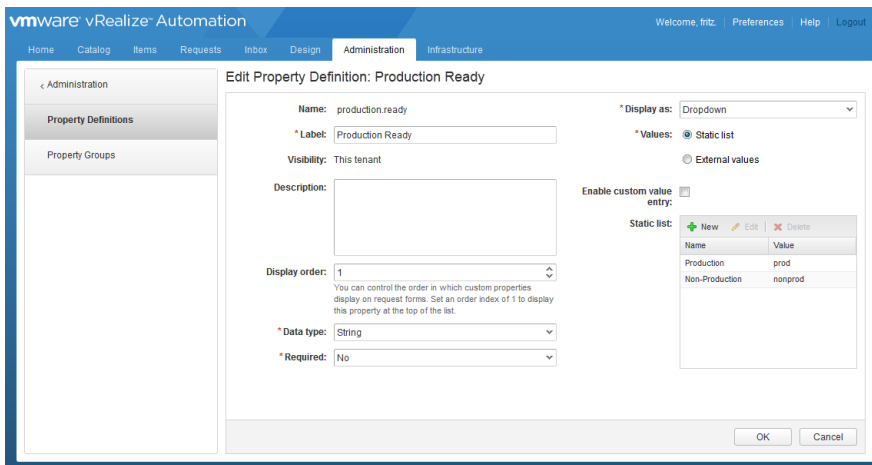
vmware vRealize Automation

Welcome, fritz. | Preferences | Help | Logout

Home Catalog Items Requests Inbox Design Administration Infrastructure

‹ Administration

Property Definitions

Property Groups

Edit Property Definition: Production Ready

Name: production.ready

* Label: Production Ready

Visibility: This tenant

Description:

Display order: 1

You can control the order in which custom properties display on request forms. Set an order index of 1 to display this property at the top of the list.

* Data type: String

* Required: No

* Display as: Dropdown

* Values: Static list

External values

Enable custom value entry:

Static list:

New Edit Delete

| Name | Value |
|---|---|
| Production | prod |
| Non-Production | nonprod |

OK Cancel